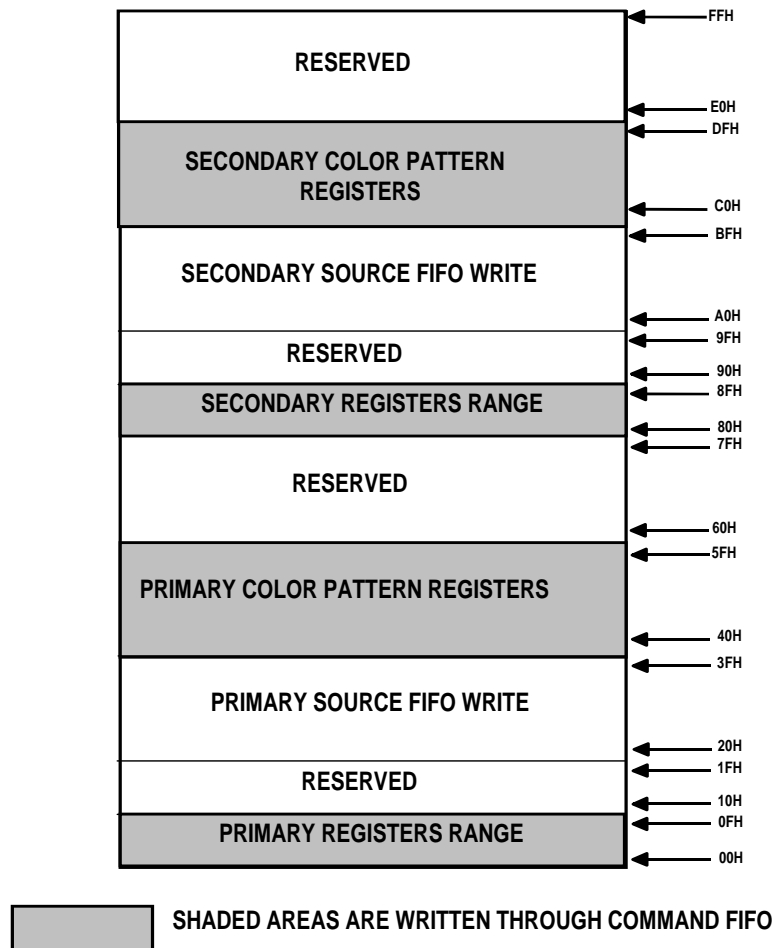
RESERVED

FFH

E0H

DFH

SECONDARY COLOR PATTERN REGISTERS

C0H

BFH

SECONDARY SOURCE FIFO WRITE

A0H

9FH

RESERVED

90H

8FH

SECONDARY REGISTERS RANGE

80H

7FH

RESERVED

60H

5FH

PRIMARY COLOR PATTERN REGISTERS

40H

3FH

PRIMARY SOURCE FIFO WRITE

20H

1FH

RESERVED

10H

0FH

PRIMARY REGISTERS RANGE

00H

SHADED AREAS ARE WRITTEN THROUGH COMMAND FIFO